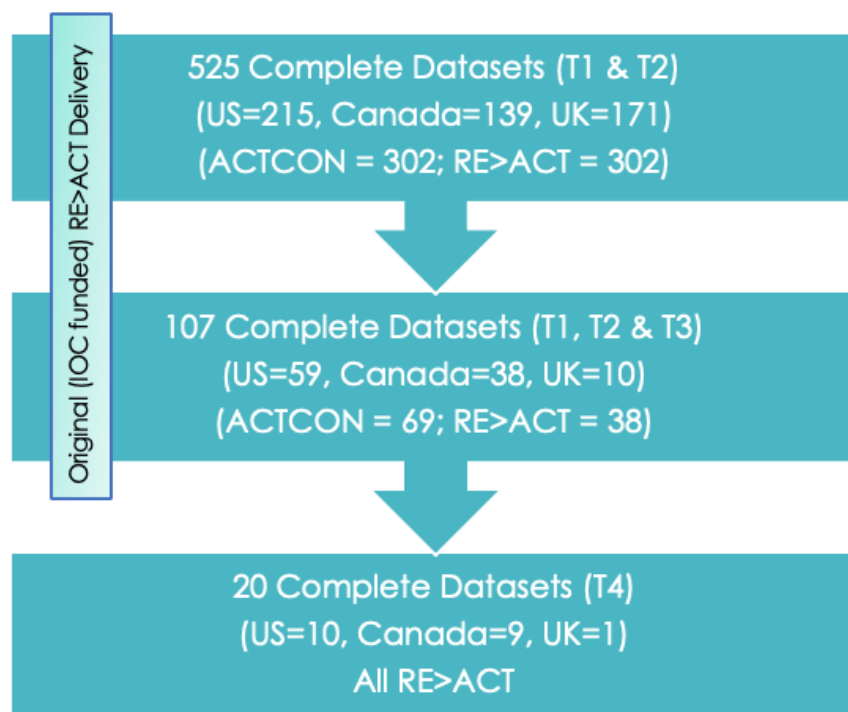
Original (IOC funded) RE>ACT Delivery

525 Complete Datasets (T1 & T2)
(US=215, Canada=139, UK=171)
(ACTCON = 302; RE>ACT = 302)

107 Complete Datasets (T1, T2 & T3)
(US=59, Canada=38, UK=10)
(ACTCON = 69; RE>ACT = 38)

20 Complete Datasets (T4)
(US=10, Canada=9, UK=1)
All RE>ACT